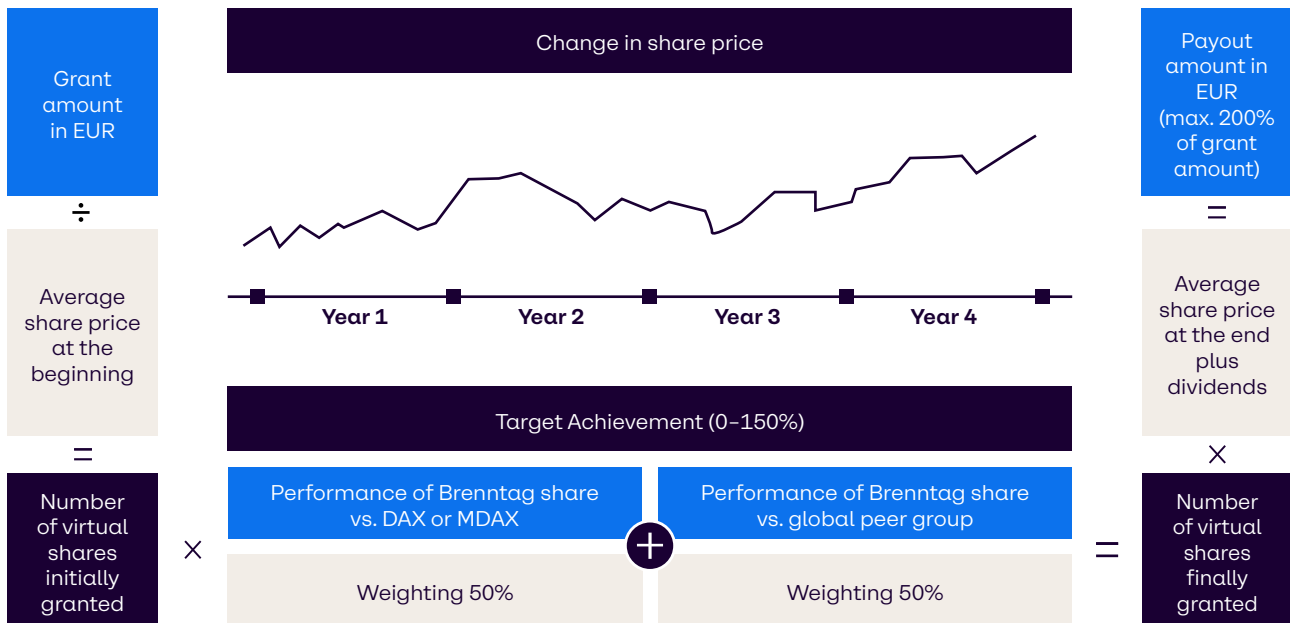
Grant amount in EUR

÷

Average share price at the beginning

=

Number of virtual shares initially granted

Change in share price

Year 1

Year 2

Year 3

Year 4

Target Achievement (0–150%)

×

Performance of Brenntag share vs. DAX or MDAX

Weighting 50%

+

Performance of Brenntag share vs. global peer group

Weighting 50%

=

Payout amount in EUR (max. 200% of grant amount)

=

Average share price at the end plus dividends

×

Number of virtual shares finally granted